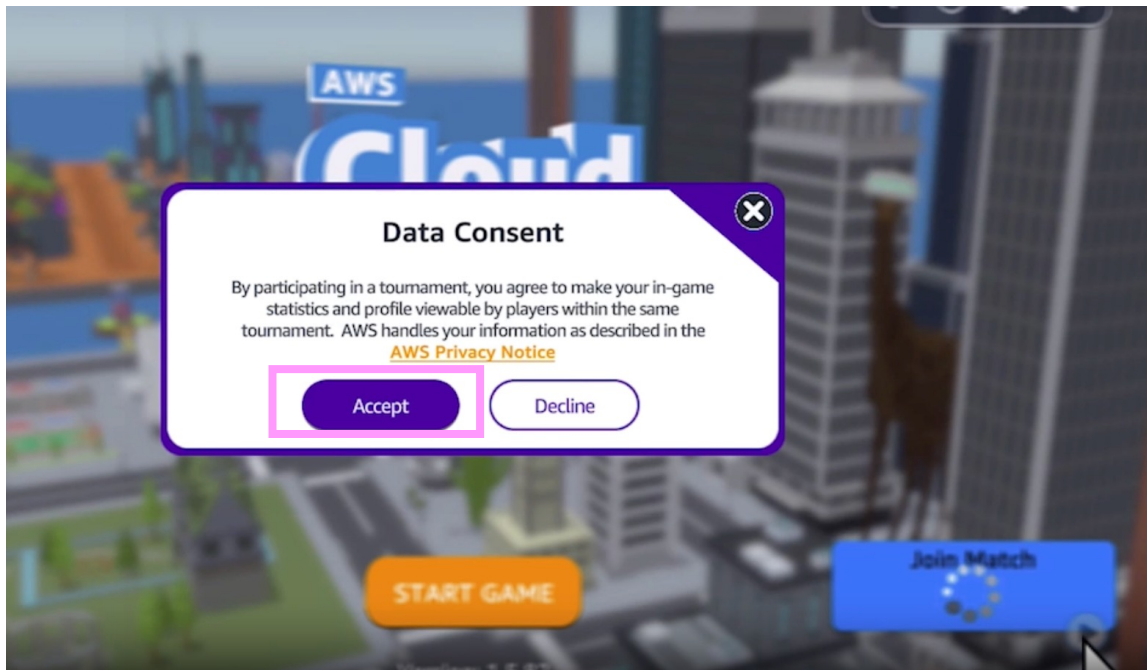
AWS

Cloud

Data Consent

By participating in a tournament, you agree to make your in-game statistics and profile viewable by players within the same tournament. AWS handles your information as described in the AWS Privacy Notice

Accept

Decline

START GAME

Join Match

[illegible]